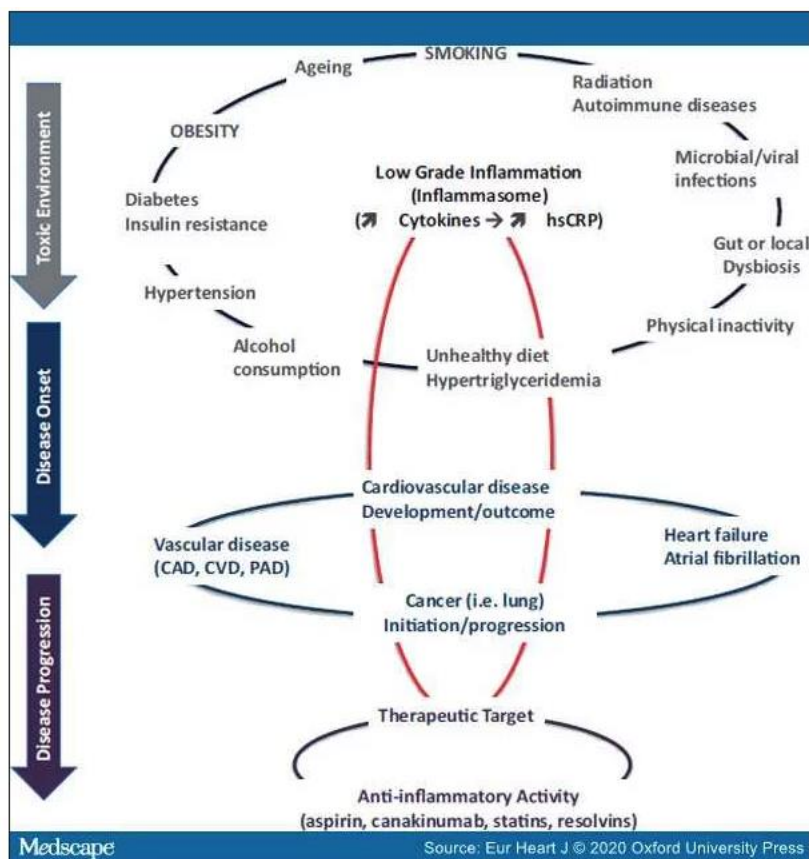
Toxic Environment

Disease Onset

Disease Progression

SMOKING

Ageing

Radiation
Autoimmune diseases

OBESITY

Microbial/viral infections

Diabetes
Insulin resistance

Low Grade Inflammation
(Inflammasome)
(↗ Cytokines → ↗ hsCRP)

Gut or local Dysbiosis

Hypertension

Physical inactivity

Alcohol consumption

Unhealthy diet
Hypertriglyceridemia

Cardiovascular disease
Development/outcome

Vascular disease
(CAD, CVD, PAD)

Heart failure
Atrial fibrillation

Cancer (i.e. lung)
Initiation/progression

Therapeutic Target

Anti-inflammatory Activity
(aspirin, canakinumab, statins, resolvins)

Medscape

Source: Eur Heart J © 2020 Oxford University Press